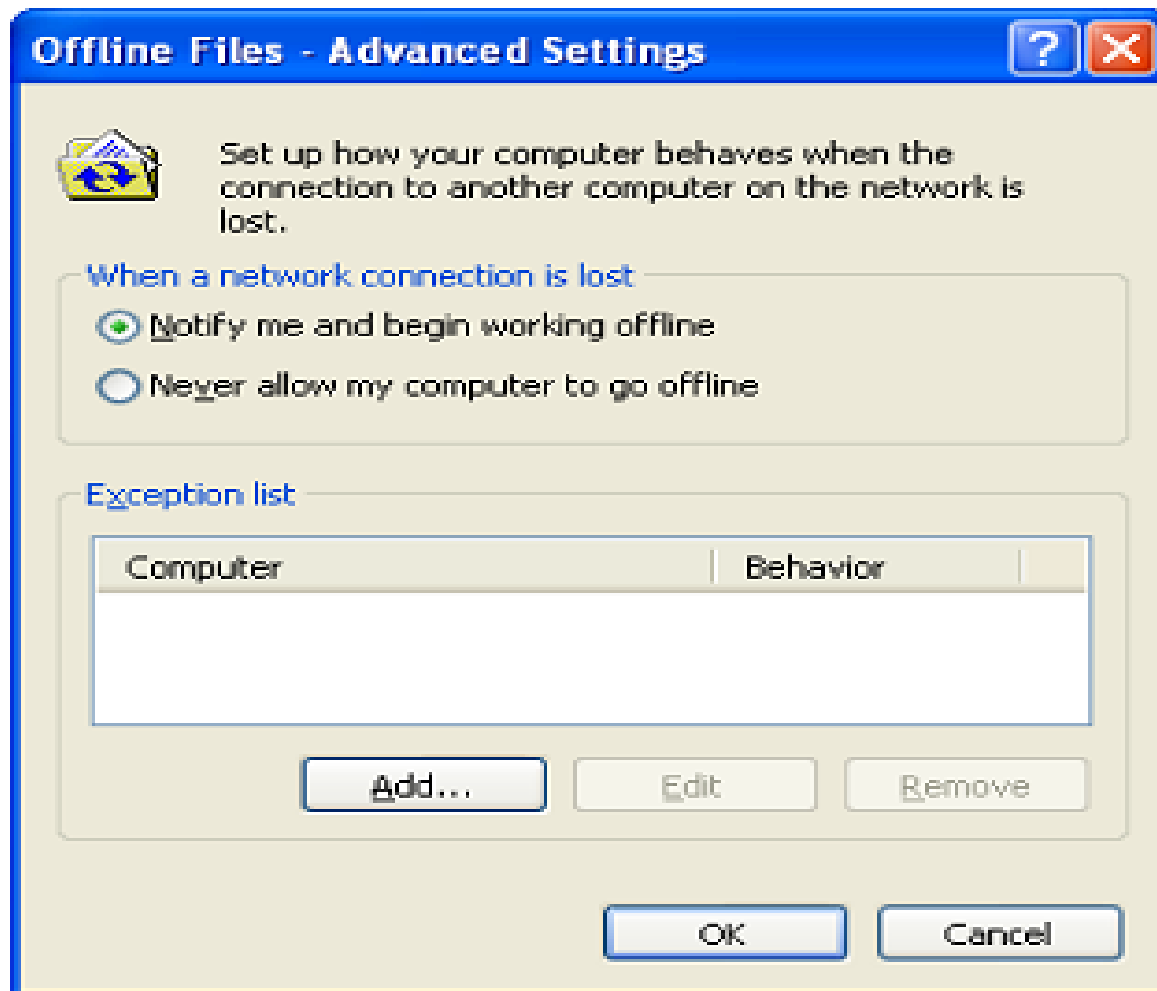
Offline Files - Advanced Settings

?

Set up how your computer behaves when the connection to another computer on the network is lost.

When a network connection is lost

Notify me and begin working offline

Never allow my computer to go offline

Exception list

| Computer | Behavior |
|---|---|

Add...

Edit

Remove

OK

Cancel